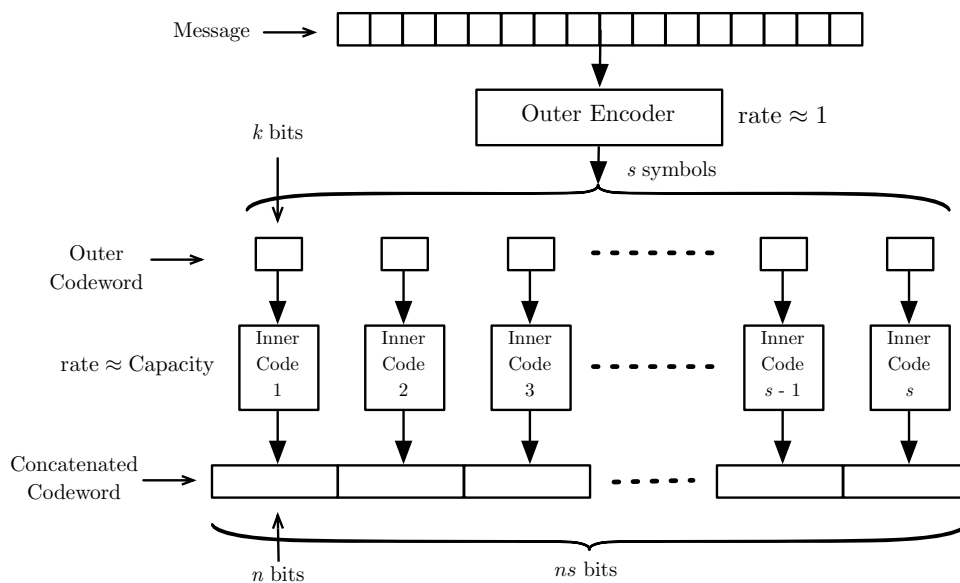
Message

Outer Encoder

rate $\approx 1$

$k$ bits

$s$ symbols

Outer Codeword

rate $\approx$ Capacity

Inner Code 1

Inner Code 2

Inner Code 3

Inner Code $s$ - 1

Inner Code $s$

Concatenated Codeword

$n$ bits

$ns$ bits